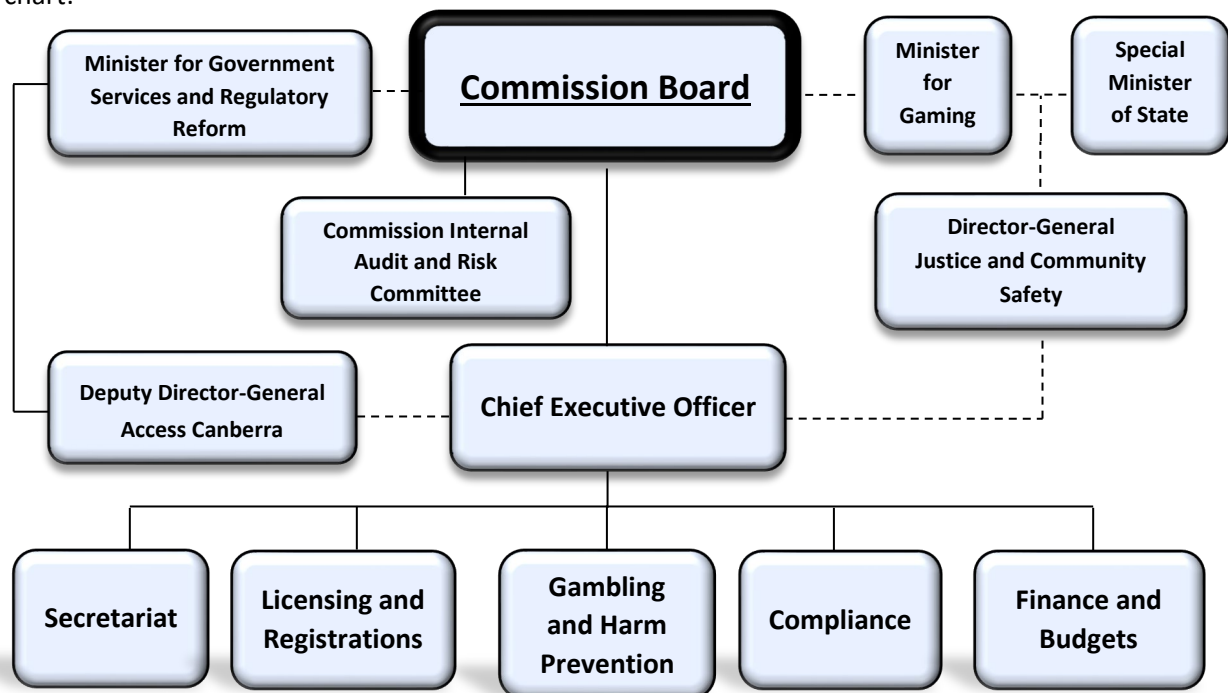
chart:

Minister for Government Services and Regulatory Reform

Commission Board

Minister for Gaming

Special Minister of State

Commission Internal Audit and Risk Committee

Director-General Justice and Community Safety

Deputy Director-General Access Canberra

Chief Executive Officer

Secretariat

Licensing and Registrations

Gambling and Harm Prevention

Compliance

Finance and Budgets